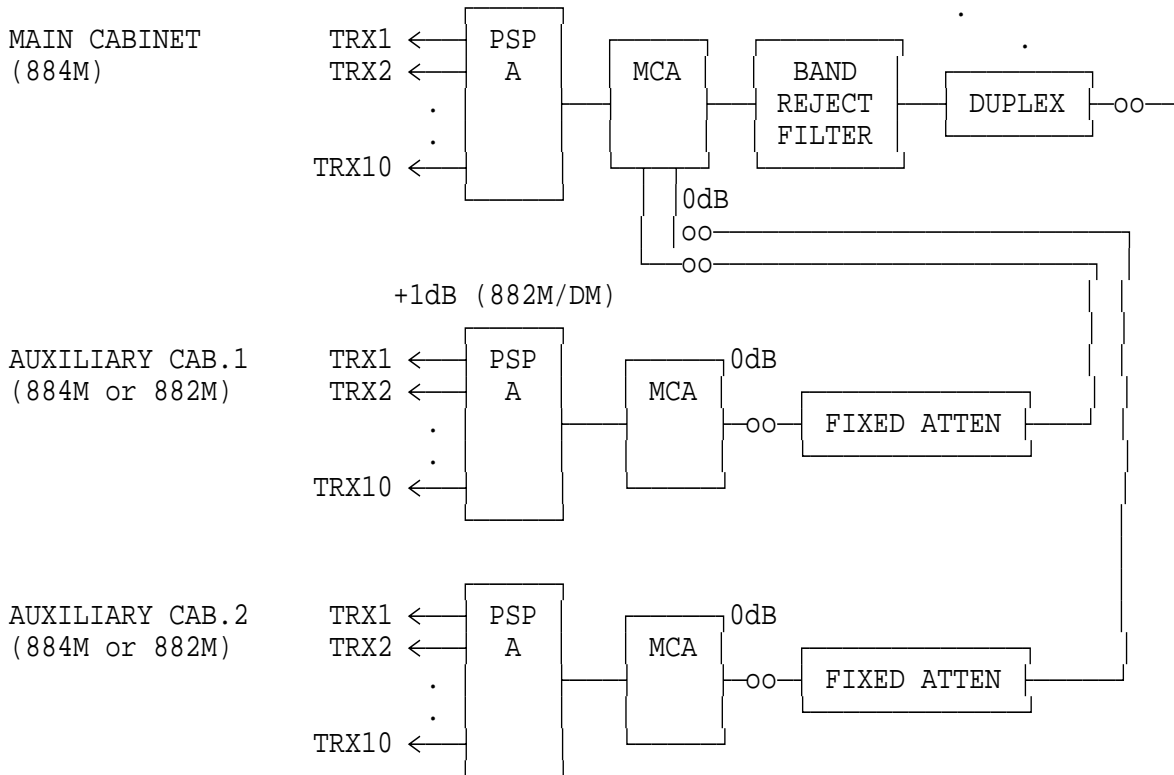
MAIN CABINET
(884M)

TRX1
TRX2
.
.
TRX10

PSP
A

MCA

BAND
REJECT
FILTER

DUPLEX

0dB

+1dB (882M/DM)

AUXILIARY CAB.1
(884M or 882M)

TRX1
TRX2
.
.
TRX10

PSP
A

MCA

0dB

FIXED ATTEN

AUXILIARY CAB.2
(884M or 882M)

TRX1
TRX2
.
.
TRX10

PSP
A

MCA

0dB

FIXED ATTEN